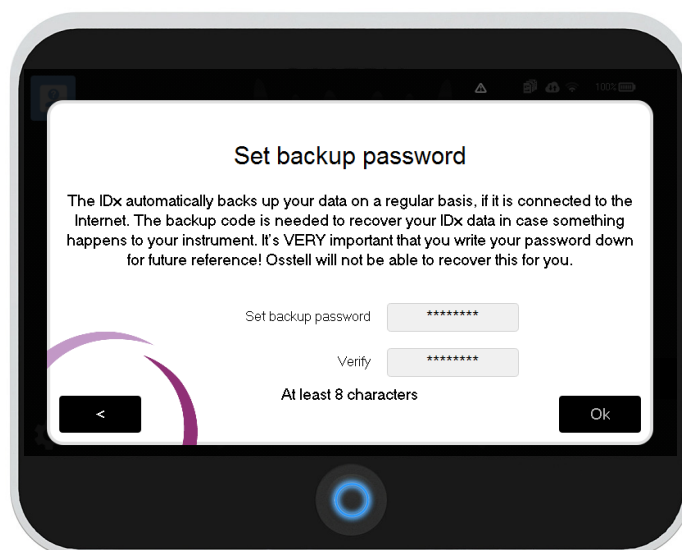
100%

Set backup password

The IDx automatically backs up your data on a regular basis, if it is connected to the Internet. The backup code is needed to recover your IDx data in case something happens to your instrument. It's VERY important that you write your password down for future reference! Osstell will not be able to recover this for you.

Set backup password ********

Verify ********

At least 8 characters

<

Ok